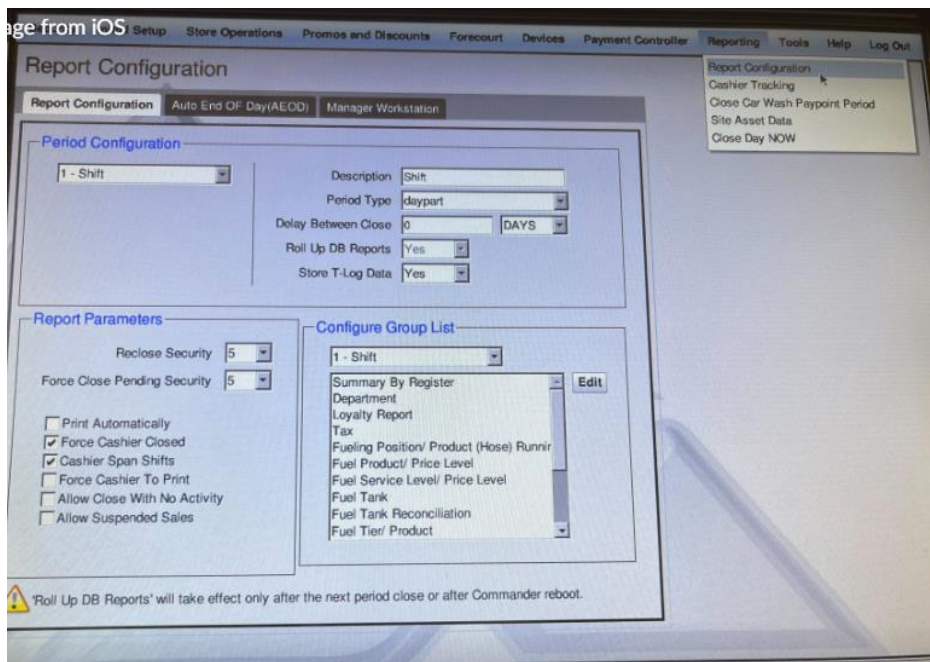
ge from iOS Setup Store Operations Promos and Discounts Forecourt Devices Payment Controller Reporting Tools Help Log Out

Report Configuration
Cashier Tracking
Close Car Wash Paypoint Period
Site Asset Data
Close Day NOW

Report Configuration

Report Configuration | Auto End OF Day(AEOD) | Manager Workstation

Period Configuration

1 - Shift

Description Shift
Period Type daypart
Delay Between Close 0 DAYS
Roll Up DB Reports Yes
Store T-Log Data Yes

Report Parameters

Reclose Security 5
Force Close Pending Security 5

Print Automatically
Force Cashier Closed
Cashier Span Shifts
Force Cashier To Print
Allow Close With No Activity
Allow Suspended Sales

Configure Group List

1 - Shift

Summary By Register
Department
Loyalty Report
Tax
Fueling Position/ Product (Hose) Runnir
Fuel Product/ Price Level
Fuel Service Level/ Price Level
Fuel Tank
Fuel Tank Reconciliation
Fuel Tier/ Product

Edit

'Roll Up DB Reports' will take effect only after the next period close or after Commander reboot.